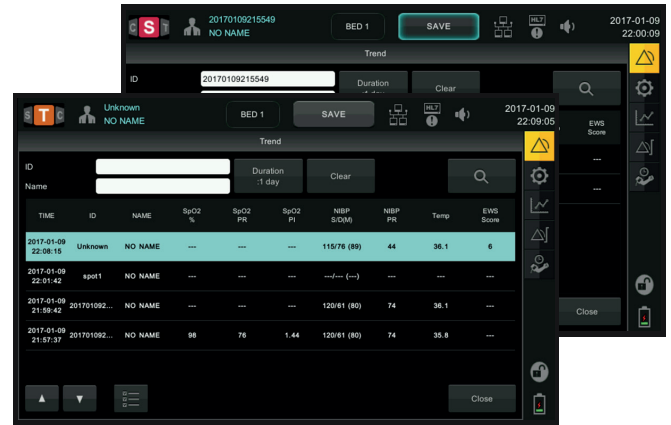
C S T 20170109215549 NO NAME BED 1 SAVE HL7 2017-01-09 22:00:09

Trend

ID 20170109215549 Duration :1 day Clear

EWS Score

---

---

Close

S T C Unknown NO NAME BED 1 SAVE HL7 2017-01-09 22:09:05

Trend

ID

Name

Duration :1 day

Clear

| TIME | ID | NAME | SpO2 % | SpO2 PR | SpO2 PI | NIBP S/D(M) | NIBP PR | Temp | EWS Score |
|---|---|---|---|---|---|---|---|---|---|
| 2017-01-09 22:08:15 | Unknown | NO NAME | --- | --- | --- | 115/76 (89) | 44 | 36.1 | 6 |
| 2017-01-09 22:01:42 | spot1 | NO NAME | --- | --- | --- | ---/--- (---) | --- | --- | --- |
| 2017-01-09 21:59:42 | 201701092... | NO NAME | --- | --- | --- | 120/61 (80) | 74 | 36.1 | --- |
| 2017-01-09 21:57:37 | 201701092... | NO NAME | 98 | 76 | 1.44 | 120/61 (80) | 74 | 35.8 | --- |

Close